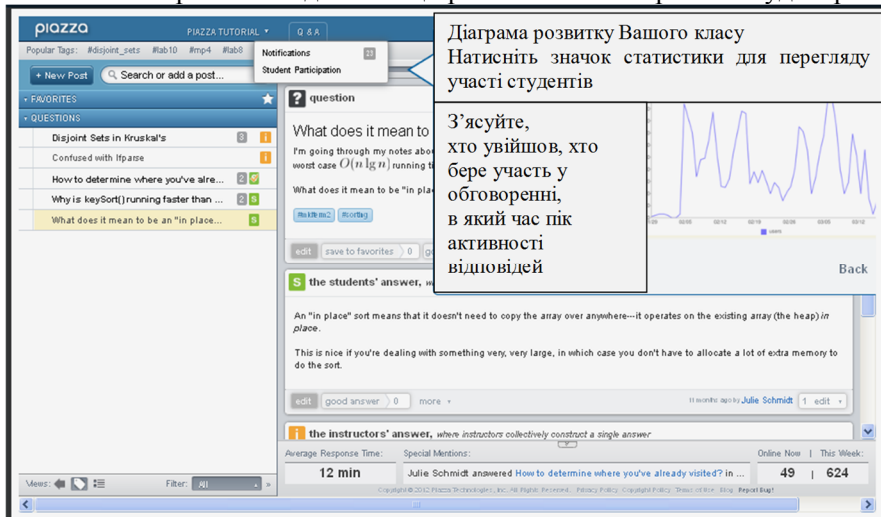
piazza PIAZZA TUTORIAL ▾ Q & A

Popular Tags: #disjoint_sets #lab10 #mp4 #lab8

Notifications 23
Student Participation

+ New Post Search or add a post...

▾ FAVORITES
▾ QUESTIONS

Disjoint Sets in Kruskal's 3 i
Confused with lfparse i
How to determine where you've alre... 2 S
Why is keySort() running faster than ... 2 S
What does it mean to be an "in place... S

Діаграма розвитку Вашого класу
Натисніть значок статистики для перегляду участі студентів

? question

What does it mean to

I'm going through my notes abo worst case $O(n \lg n)$ running ti

What does it mean to be "in plac

З'ясуйте,
хто увійшов, хто бере участь у обговоренні,
в який час пік активності відповідей

Back

edit save to favorites 0

S the students' answer,

An "in place" sort means that it doesn't need to copy the array over anywhere---it operates on the existing array (the heap) in place.

This is nice if you're dealing with something very, very large, in which case you don't have to allocate a lot of extra memory to do the sort.

edit good answer 0 more ▾ 11 months ago by Julie Schmidt 1 edit

i the instructors' answer, where instructors collectively construct a single answer

Average Response Time: 12 min
Special Mentions: Julie Schmidt answered How to determine where you've already visited? in ...
Online Now | This Week: 49 | 624

Views: Filter: All

Copyright © 2012 Piazza Technologies, Inc. All Rights Reserved. Privacy Policy Copyright Policy Terms of Use Blog Report Bug!